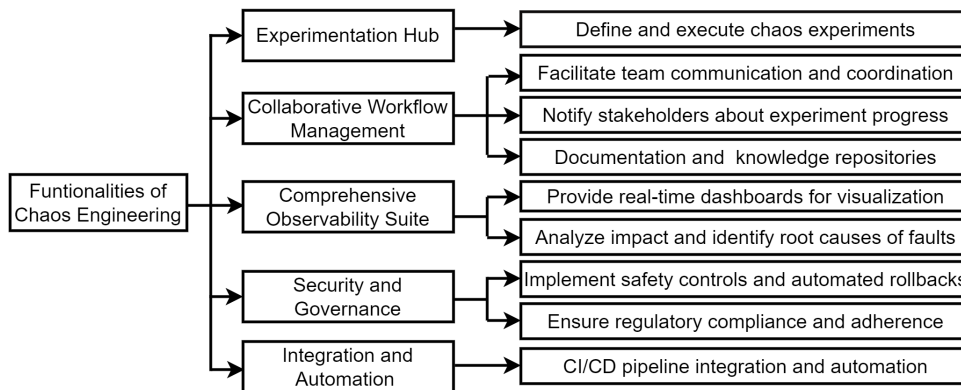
Funtionalities of Chaos Engineering

Experimentation Hub

Define and execute chaos experiments

Collaborative Workflow Management

Facilitate team communication and coordination

Notify stakeholders about experiment progress

Documentation and knowledge repositories

Comprehensive Observability Suite

Provide real-time dashboards for visualization

Analyze impact and identify root causes of faults

Security and Governance

Implement safety controls and automated rollbacks

Ensure regulatory compliance and adherence

Integration and Automation

CI/CD pipeline integration and automation